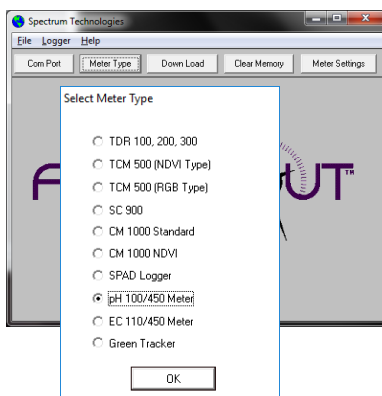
Spectrum Technologies

File Logger Help

Com Port | Meter Type | Down Load | Clear Memory | Meter Settings

Select Meter Type

TDR 100, 200, 300
TCM 500 (NDVI Type)
TCM 500 (RGB Type)
SC 900
CM 1000 Standard
CM 1000 NDVI
SPAD Logger
pH 100/450 Meter
EC 110/450 Meter
Green Tracker

OK

F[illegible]UT™